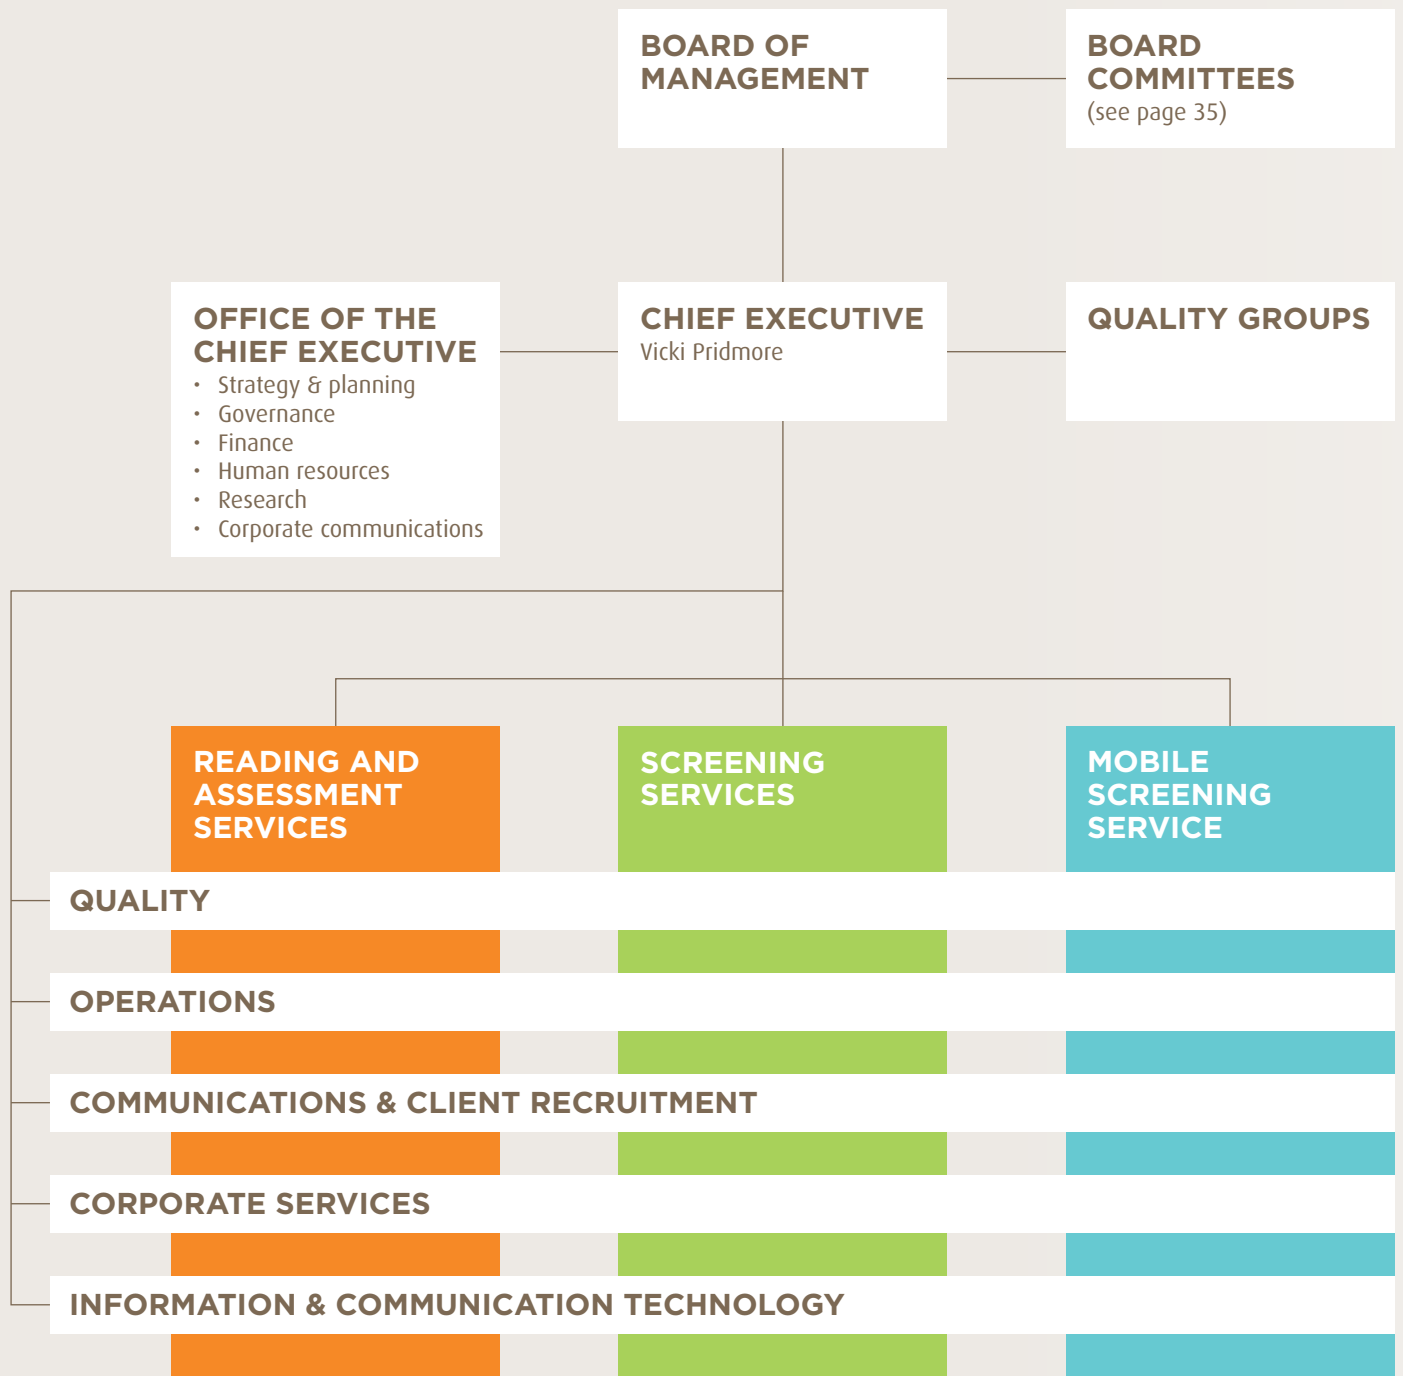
BOARD OF MANAGEMENT

BOARD COMMITTEES
(see page 35)

OFFICE OF THE CHIEF EXECUTIVE
• Strategy & planning
• Governance
• Finance
• Human resources
• Research
• Corporate communications

CHIEF EXECUTIVE
Vicki Pridmore

QUALITY GROUPS

READING AND ASSESSMENT SERVICES

SCREENING SERVICES

MOBILE SCREENING SERVICE

QUALITY

OPERATIONS

COMMUNICATIONS & CLIENT RECRUITMENT

CORPORATE SERVICES

INFORMATION & COMMUNICATION TECHNOLOGY